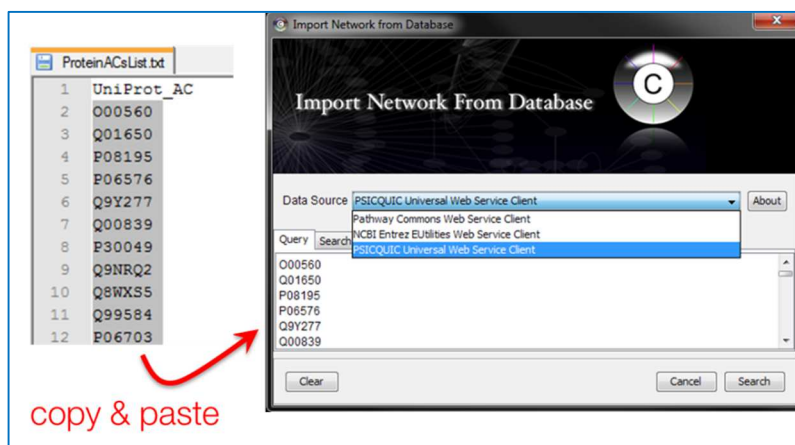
ProteinACsList.txt

| | |
|---|---|
| 1 | UniProt_AC |
| 2 | O00560 |
| 3 | Q01650 |
| 4 | P08195 |
| 5 | P06576 |
| 6 | Q9Y277 |
| 7 | Q00839 |
| 8 | P30049 |
| 9 | Q9NRQ2 |
| 10 | Q8WXS5 |
| 11 | Q99584 |
| 12 | P06703 |

copy & paste

Import Network from Database

Import Network From Database

C

Data Source PSICQUIC Universal Web Service Client

About

Pathway Commons Web Service Client
NCBI Entrez EUtilities Web Service Client
PSICQUIC Universal Web Service Client

Query Search

O00560
Q01650
P08195
P06576
Q9Y277
Q00839

Clear

Cancel

Search